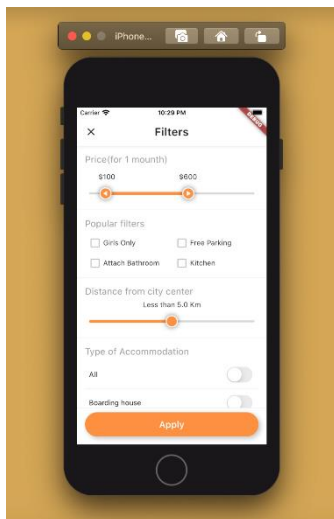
iPhone...

Carrier 10:29 PM

DEBUG

×
Filters

Price(for 1 mounth)

$100
$600

Popular filters

Girls Only
Free Parking
Attach Bathroom
Kitchen

Distance from city center

Less than 5.0 Km

Type of Accommodation

All

Boarding house

Apply